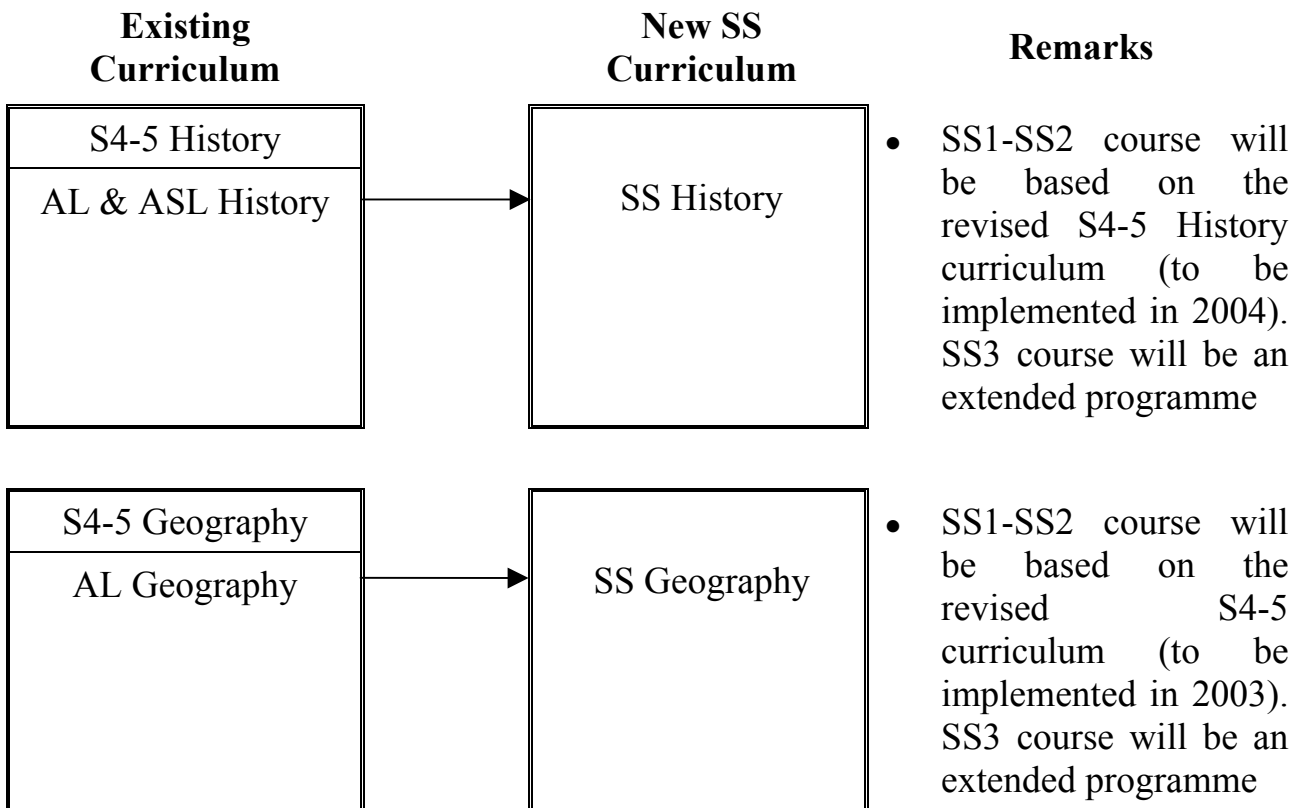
**Existing Curriculum**

**New SS Curriculum**

**Remarks**

S4-5 History

AL & ASL History

SS History

• SS1-SS2 course will be based on the revised S4-5 History curriculum (to be implemented in 2004). SS3 course will be an extended programme

S4-5 Geography

AL Geography

SS Geography

• SS1-SS2 course will be based on the revised S4-5 curriculum (to be implemented in 2003). SS3 course will be an extended programme